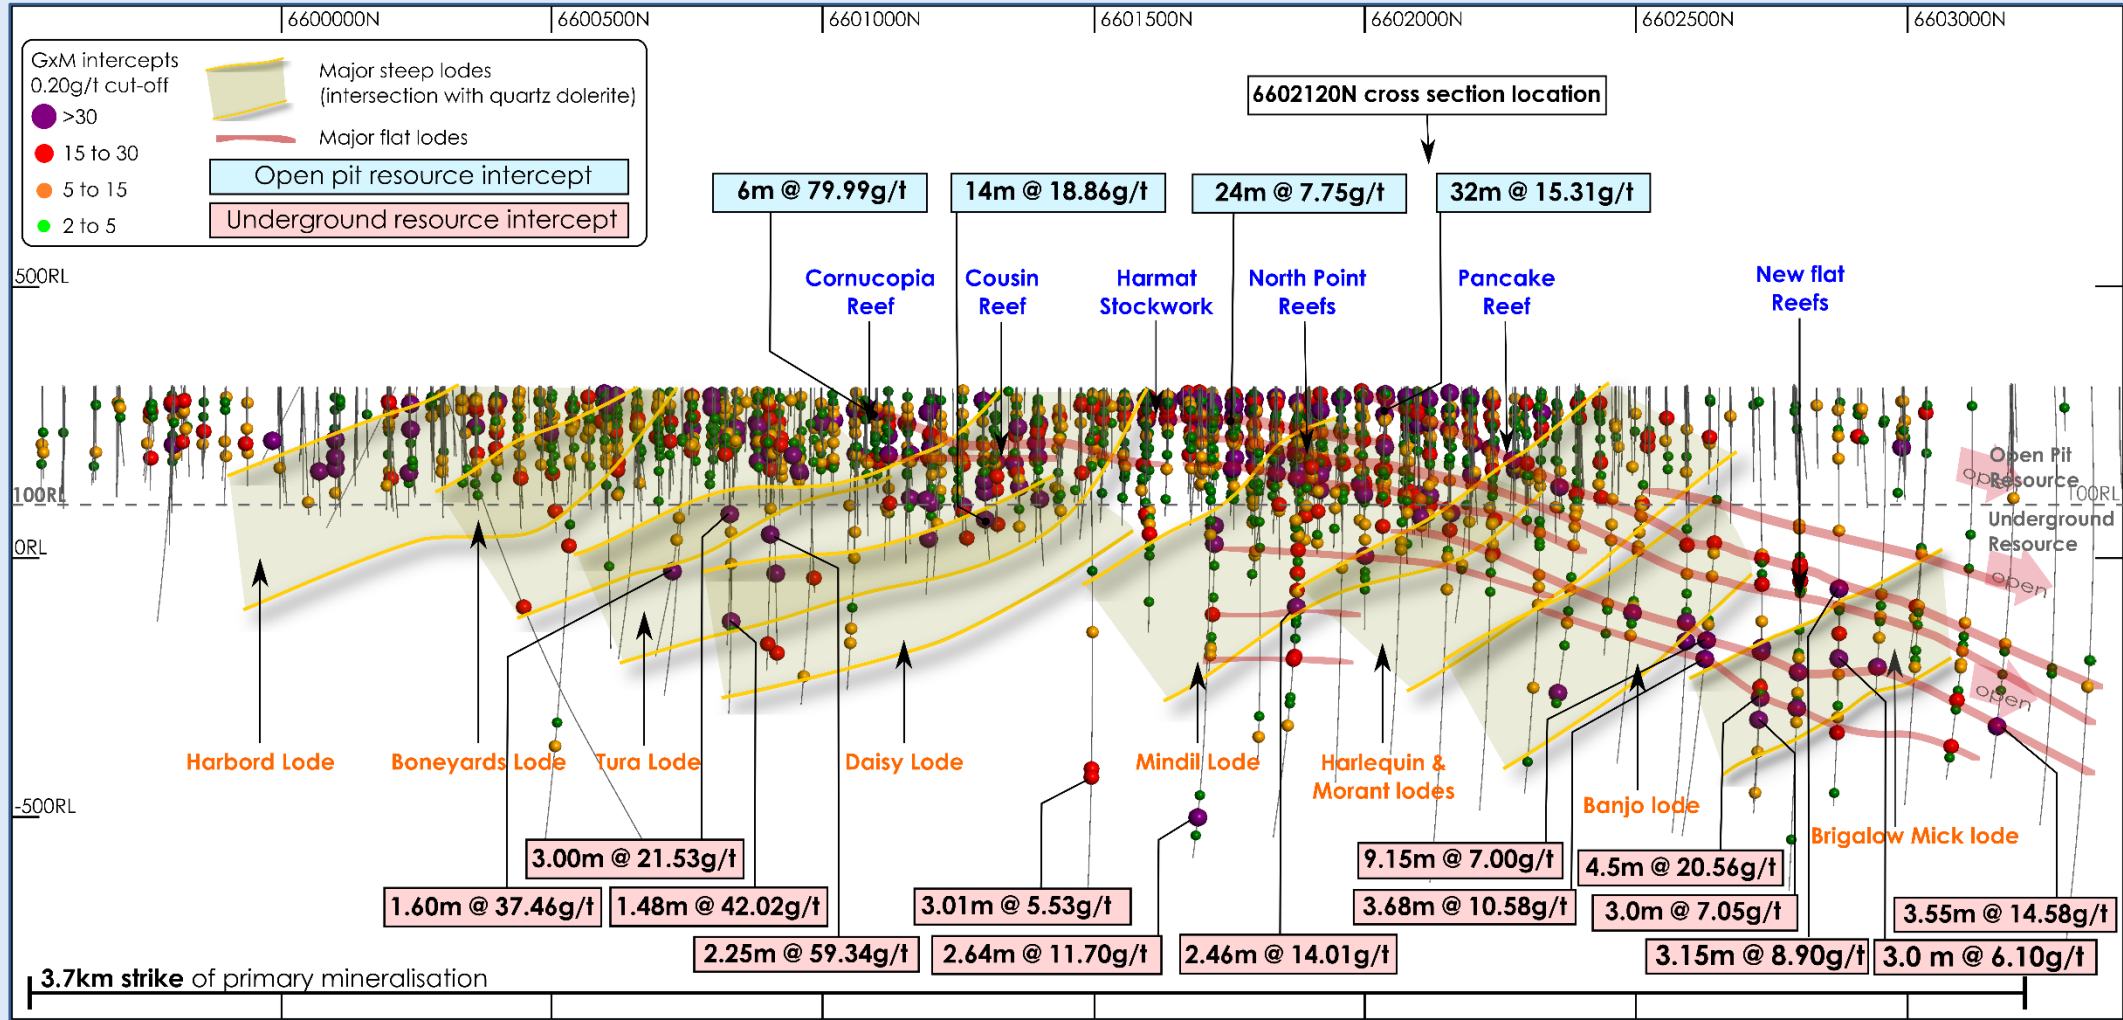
6600000N
6600500N
6601000N
6601500N
6602000N
6602500N
6603000N

GxM intercepts
0.20g/t cut-off
>30
15 to 30
5 to 15
2 to 5

Major steep lodes (intersection with quartz dolerite)
Major flat lodes
Open pit resource intercept
Underground resource intercept

6602120N cross section location

6m @ 79.99g/t
14m @ 18.86g/t
24m @ 7.75g/t
32m @ 15.31g/t

500RL
100RL
0RL
-500RL
100RL

Cornucopia Reef
Cousin Reef
Harmat Stockwork
North Point Reefs
Pancake Reef
New flat Reefs

Open Pit Resource
Underground Resource
open
open
open

Harbord Lode
Boneyards Lode
Tura Lode
Daisy Lode
Mindil Lode
Harlequin & Morant lodes
Banjo lode
Brigalow Mick lode

3.00m @ 21.53g/t
1.60m @ 37.46g/t
1.48m @ 42.02g/t
2.25m @ 59.34g/t
3.01m @ 5.53g/t
2.64m @ 11.70g/t
2.46m @ 14.01g/t
9.15m @ 7.00g/t
3.68m @ 10.58g/t
4.5m @ 20.56g/t
3.0m @ 7.05g/t
3.15m @ 8.90g/t
3.55m @ 14.58g/t
3.0 m @ 6.10g/t

3.7km strike of primary mineralisation